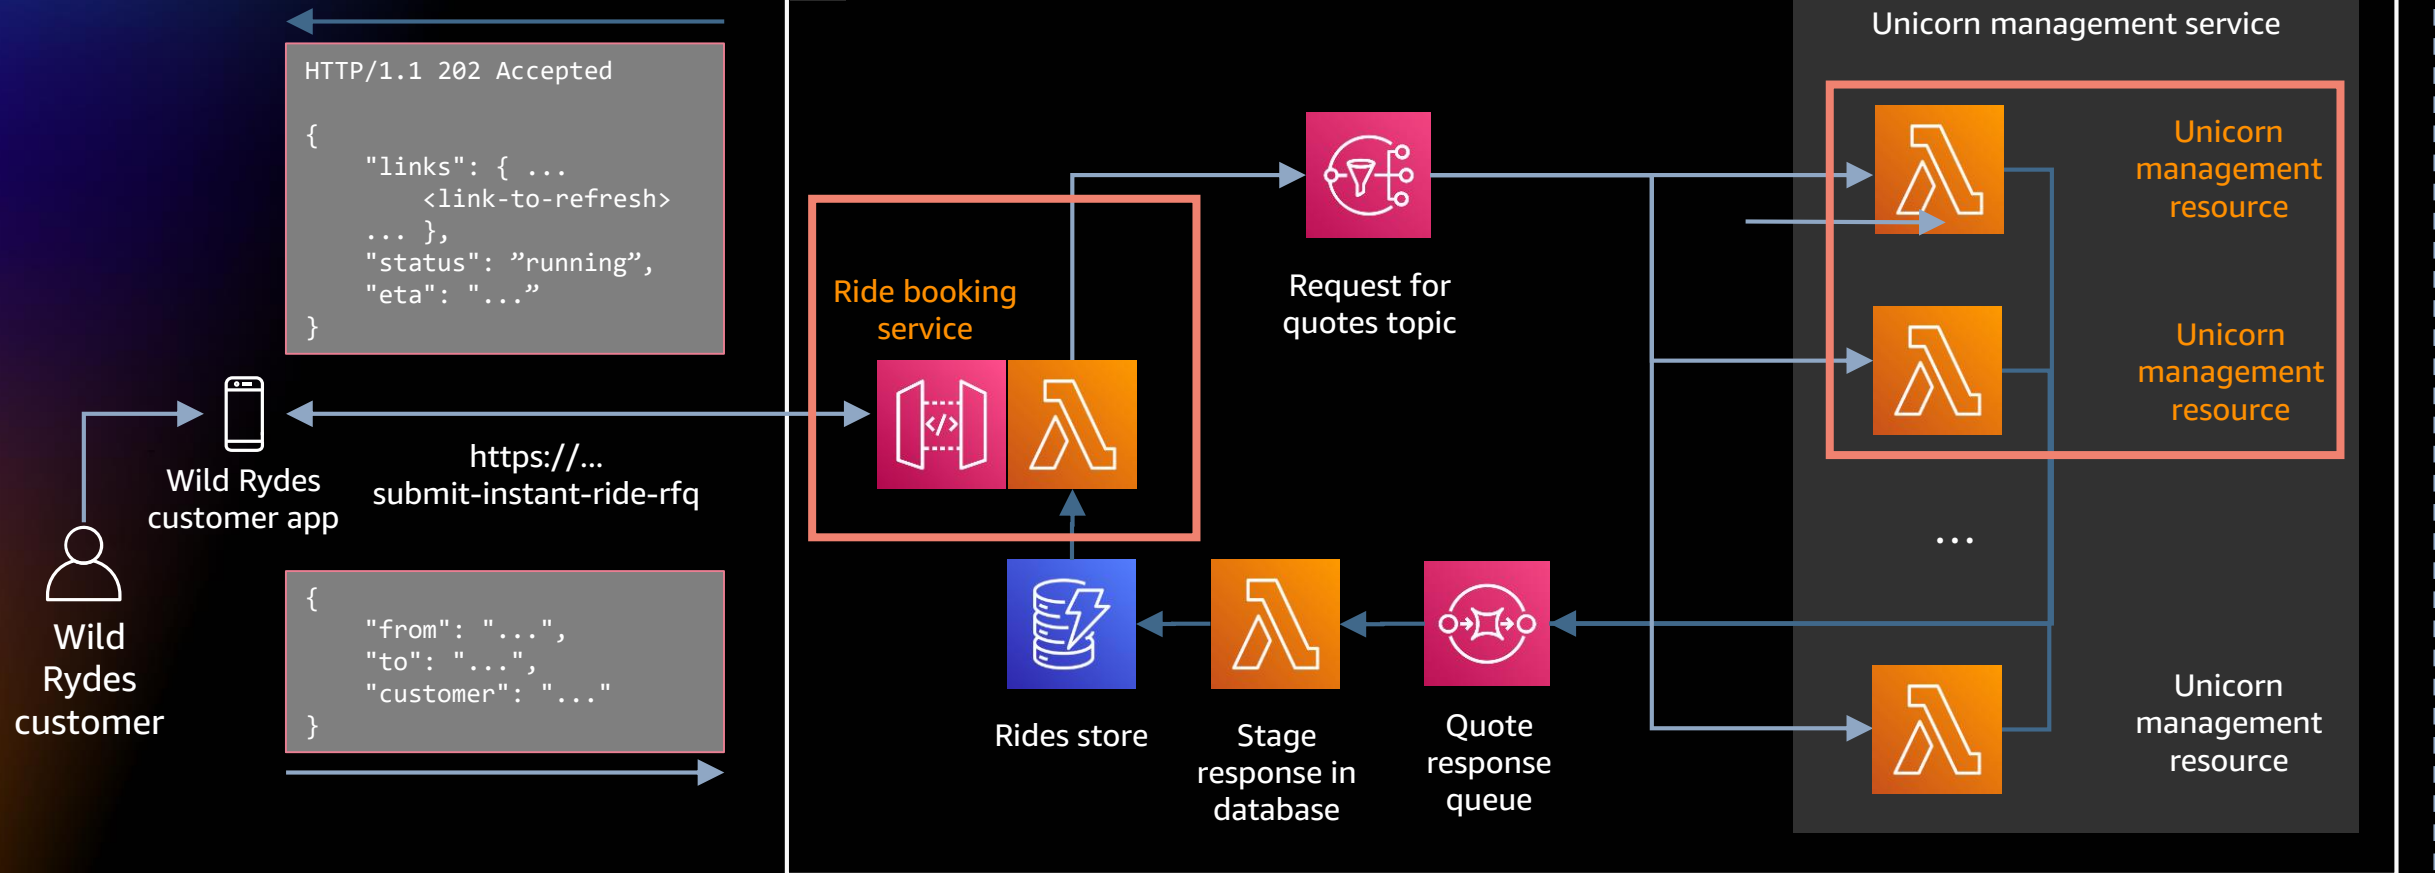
HTTP/1.1 202 Accepted

{
"links": { ...
<link-to-refresh>
... },
"status": ”running”,
"eta": "...”
}

Wild Rydes customer app

https://...
submit-instant-ride-rfq

Wild Rydes customer

{
"from": "...",
"to": "...",
"customer": "..."
}

Ride booking service

Request for quotes topic

Rides store

Stage response in database

Quote response queue

Unicorn management service

Unicorn management resource

Unicorn management resource

...

Unicorn management resource